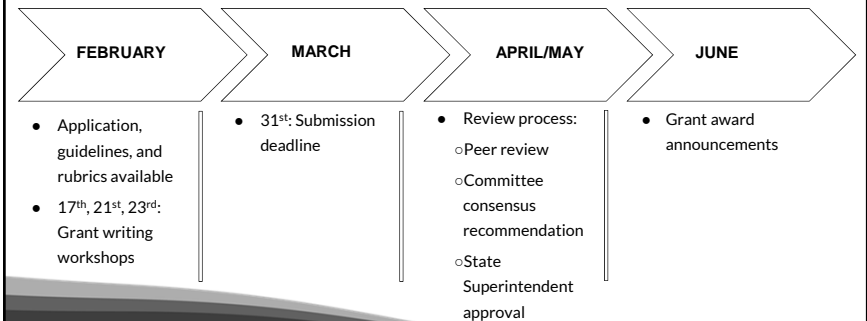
FEBRUARY

MARCH

APRIL/MAY

JUNE

- Application, guidelines, and rubrics available
- 17$^{th}$, 21$^{st}$, 23$^{rd}$: Grant writing workshops

- 31$^{st}$: Submission deadline

- Review process:
  - Peer review
  - Committee consensus recommendation
  - State Superintendent approval

- Grant award announcements